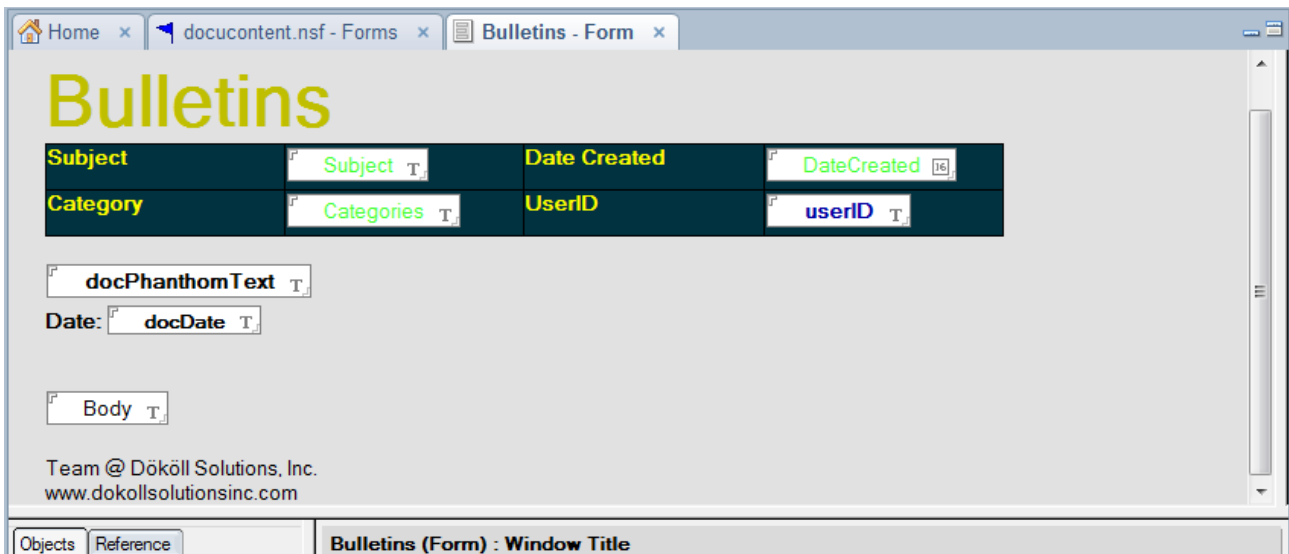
Home × docucontent.nsf - Forms × Bulletins - Form ×

Bulletins

| Subject | Subject T | Date Created | DateCreated 16 |
|---|---|---|---|
| Category | Categories T | UserID | userID T |

docPhanthomText T

Date: docDate T

Body T

Team @ Dököll Solutions, Inc.
www.dokollsolutionsinc.com

Objects Reference

Bulletins (Form) : Window Title